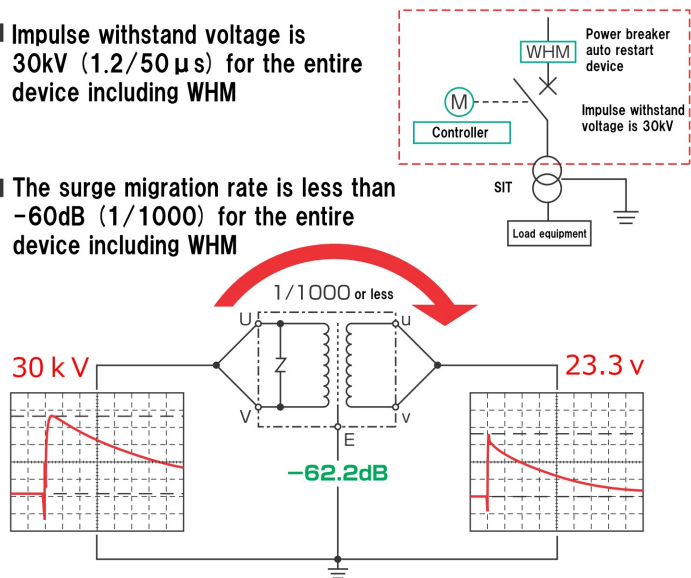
Impulse withstand voltage is 30kV (1.2/50μs) for the entire device including WHM

Power breaker auto restart device

WHM

M

Controller

Impulse withstand voltage is 30kV

The surge migration rate is less than -60dB (1/1000) for the entire device including WHM

SIT

Load equipment

1/1000 or less

U

V

Z

u

v

E

30 k V

23.3 v

-62.2dB